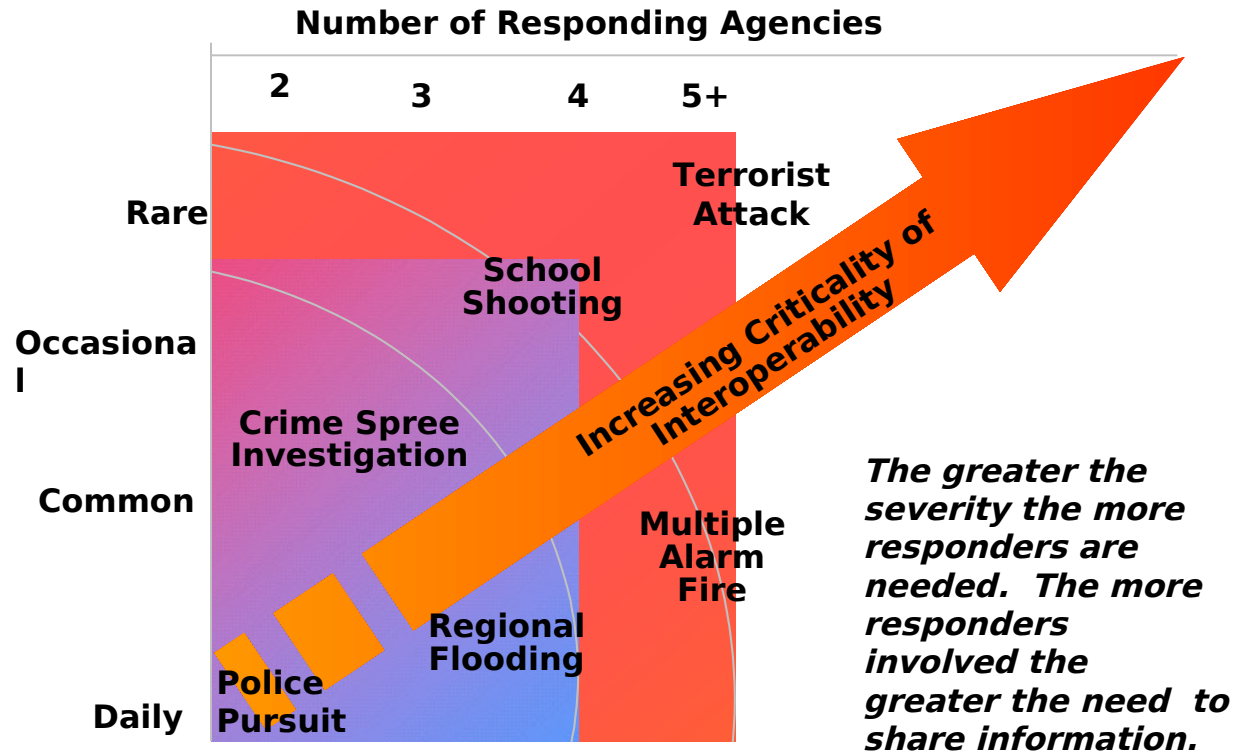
Number of Responding Agencies

2 3 4 5+

Rare

Occasional

Common

Daily

Terrorist Attack

School Shooting

Crime Spree Investigation

Multiple Alarm Fire

Regional Flooding

Police Pursuit

Increasing Criticality of Interoperability

The greater the severity the more responders are needed. The more responders involved the greater the need to share information.